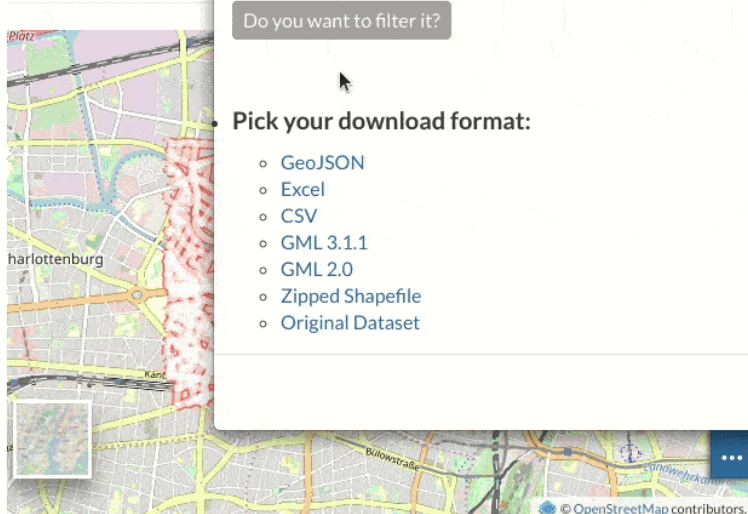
Platz

Do you want to filter it?

Pick your download format:

- GeoJSON
- Excel
- CSV
- GML 3.1.1
- GML 2.0
- Zipped Shapefile
- Original Dataset

harlottenburg

Kant

Bülowstraße

Landwehrkanal

© OpenStreetMap contributors.